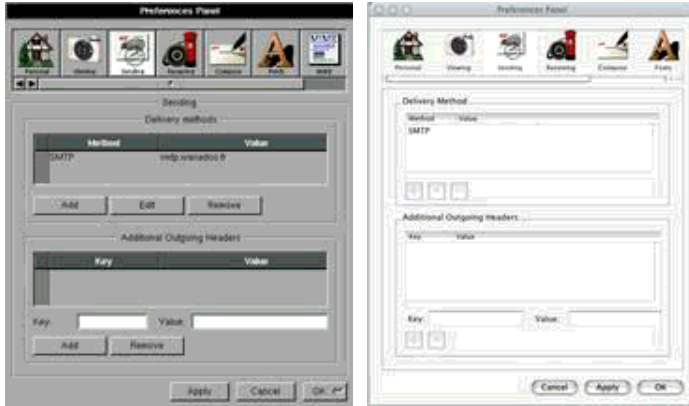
Preferences Panel

Personal Viewing Sending Receiving Compose Fonts MIME

Sending

Delivery methods

| Method | Value |
|---|---|
| SMTP | smtp.wanadoo.fr |

Add Edit Remove

Additional Outgoing Headers

| Key | Value |
|---|---|

Key: Value:

Add Remove

Apply Cancel OK

Preferences Panel

Personal Viewing Sending Receiving Compose Fonts

Delivery Method

| Method | Value |
|---|---|
| SMTP | |

Additional Outgoing Headers

| Key | Value |
|---|---|

Key: Value:

Cancel Apply OK